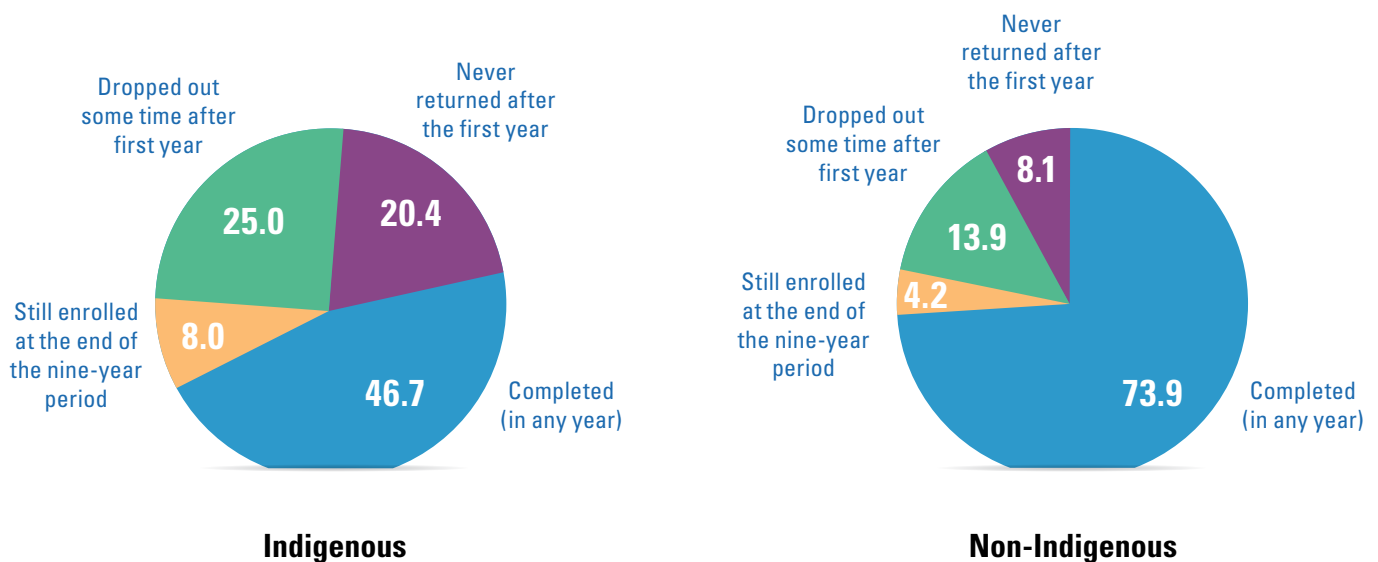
Dropped out some time after first year

Never returned after the first year

25.0

20.4

Still enrolled at the end of the nine-year period

8.0

46.7

Completed (in any year)

Indigenous

Never returned after the first year

Dropped out some time after first year

8.1

13.9

Still enrolled at the end of the nine-year period

4.2

73.9

Completed (in any year)

Non-Indigenous